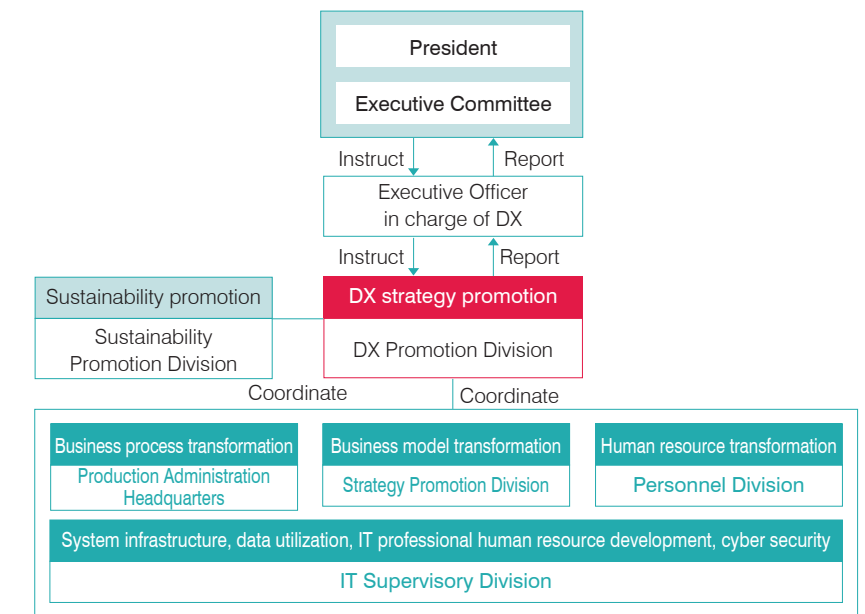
President

Executive Committee

Instruct

Report

Executive Officer in charge of DX

Instruct

Report

Sustainability promotion

Sustainability Promotion Division

DX strategy promotion

DX Promotion Division

Coordinate

Coordinate

Business process transformation

Production Administration Headquarters

Business model transformation

Strategy Promotion Division

Human resource transformation

Personnel Division

System infrastructure, data utilization, IT professional human resource development, cyber security

IT Supervisory Division